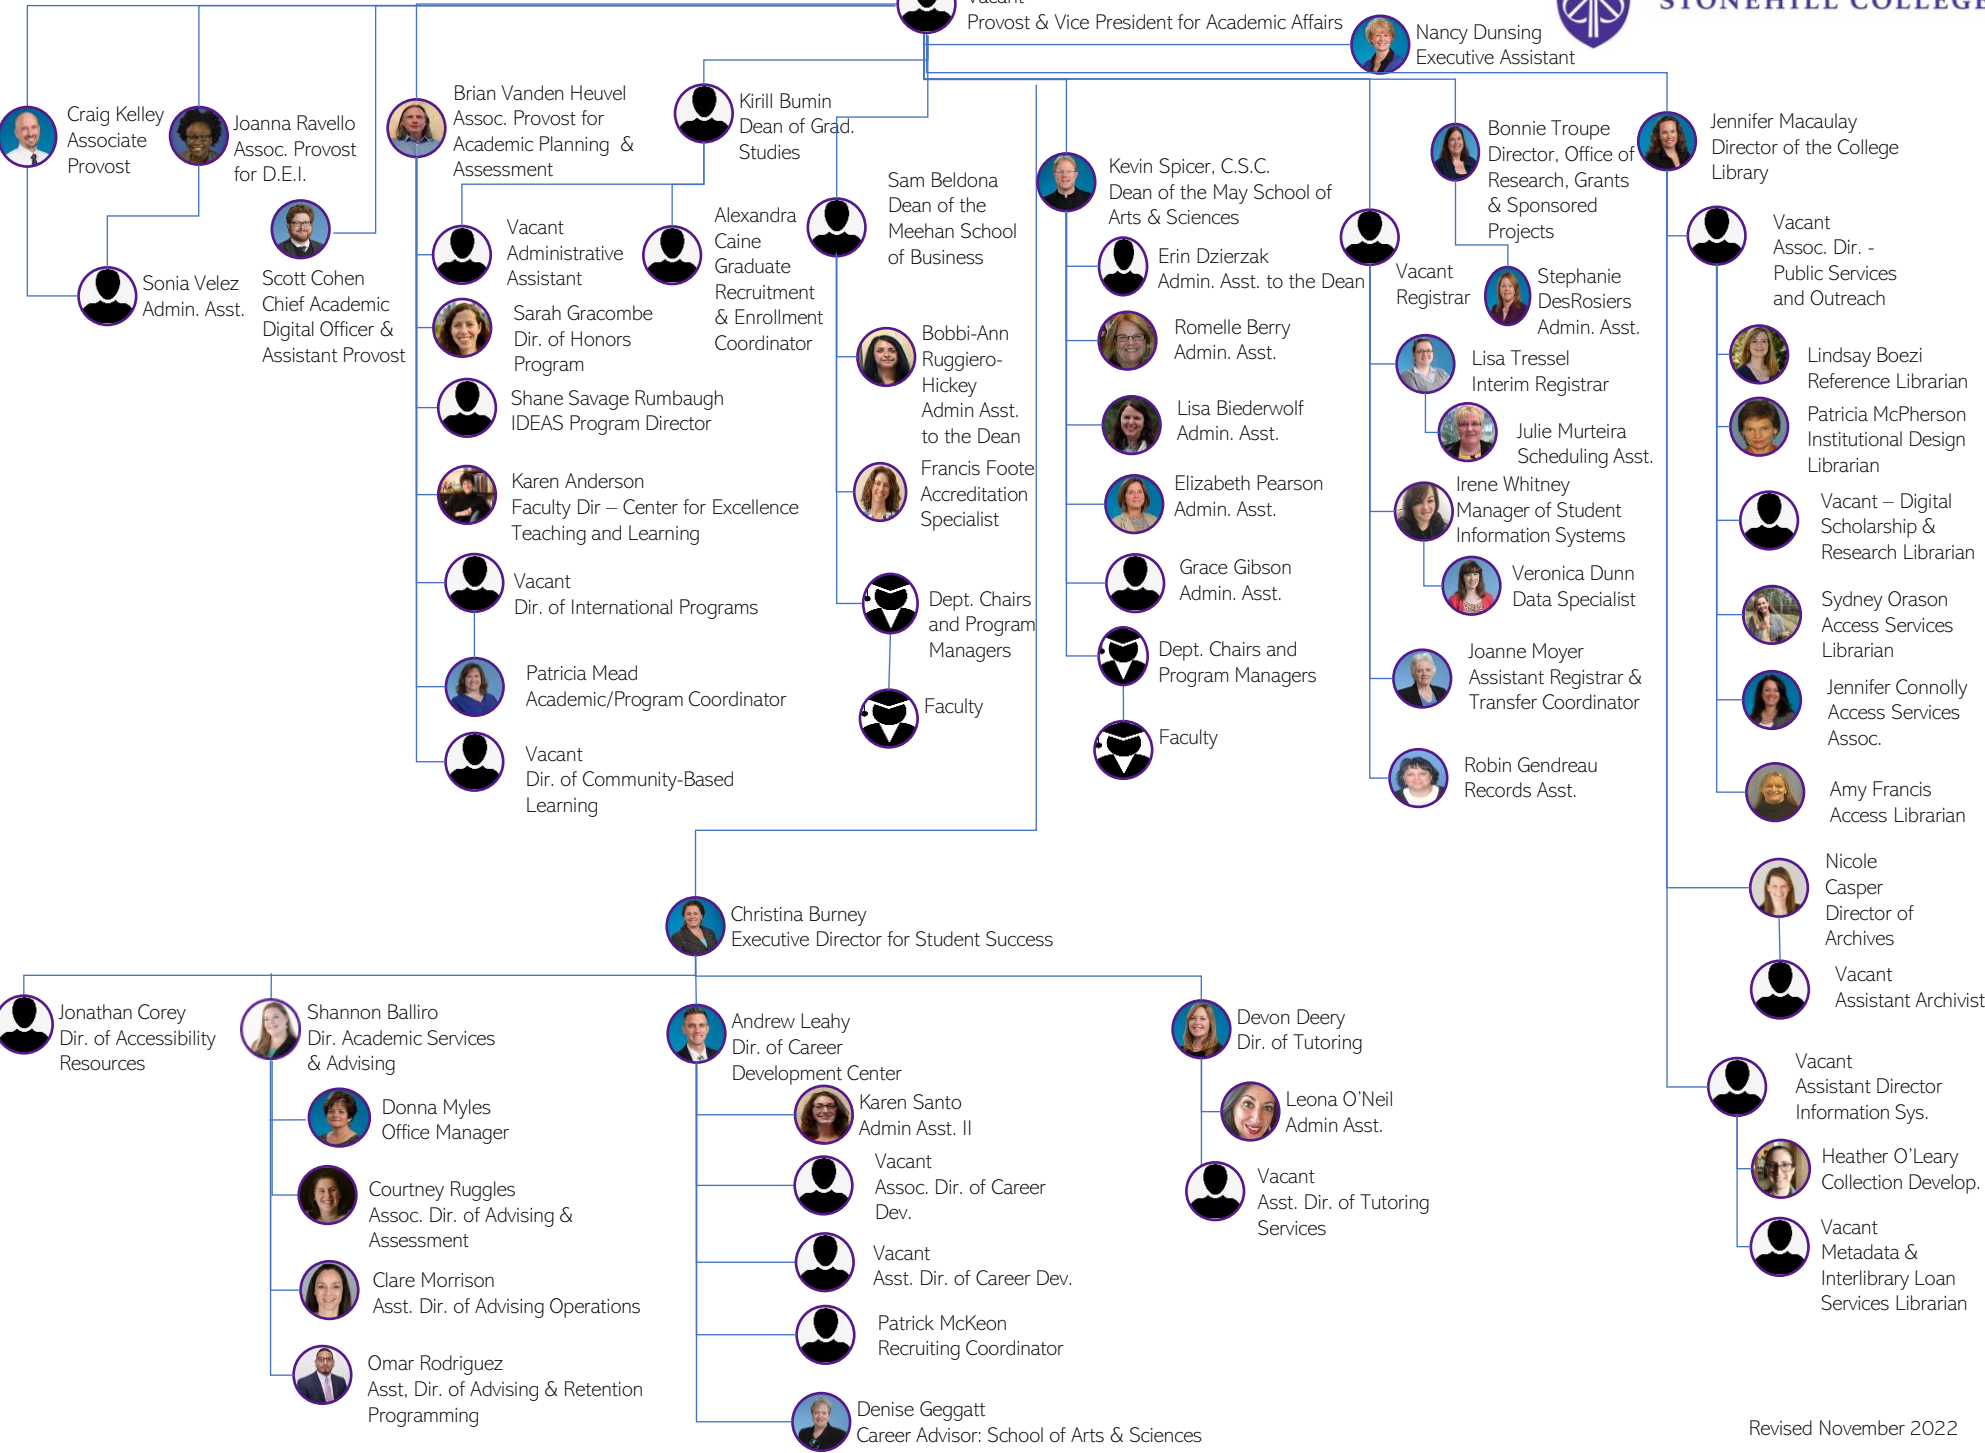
Vacant
Provost & Vice President for Academic Affairs

Nancy Dunsing
Executive Assistant

STONEHILL COLLEGE

Craig Kelley
Associate Provost

Joanna Ravello
Assoc. Provost for D.E.I.

Sonia Velez
Admin. Asst.

Scott Cohen
Chief Academic Digital Officer & Assistant Provost

Brian Vanden Heuvel
Assoc. Provost for Academic Planning & Assessment

Kirill Bumin
Dean of Grad. Studies

Vacant
Administrative Assistant

Alexandra Caine
Graduate Recruitment & Enrollment Coordinator

Sarah Gracombe
Dir. of Honors Program

Shane Savage Rumbaugh
IDEAS Program Director

Karen Anderson
Faculty Dir – Center for Excellence Teaching and Learning

Vacant
Dir. of International Programs

Patricia Mead
Academic/Program Coordinator

Vacant
Dir. of Community-Based Learning

Sam Beldona
Dean of the Meehan School of Business

Bobbi-Ann Ruggiero-Hickey
Admin Asst. to the Dean

Francis Foote
Accreditation Specialist

Dept. Chairs and Program Managers

Faculty

Kevin Spicer, C.S.C.
Dean of the May School of Arts & Sciences

Erin Dzierzak
Admin. Asst. to the Dean

Romelle Berry
Admin. Asst.

Lisa Biederwolf
Admin. Asst.

Elizabeth Pearson
Admin. Asst.

Grace Gibson
Admin. Asst.

Dept. Chairs and Program Managers

Faculty

Vacant
Registrar

Bonnie Troupe
Director, Office of Research, Grants & Sponsored Projects

Stephanie DesRosiers
Admin. Asst.

Lisa Tressel
Interim Registrar

Julie Murteira
Scheduling Asst.

Irene Whitney
Manager of Student Information Systems

Veronica Dunn
Data Specialist

Joanne Moyer
Assistant Registrar & Transfer Coordinator

Robin Gendreau
Records Asst.

Jennifer Macaulay
Director of the College Library

Vacant
Assoc. Dir. - Public Services and Outreach

Lindsay Boezi
Reference Librarian

Patricia McPherson
Institutional Design Librarian

Vacant – Digital Scholarship & Research Librarian

Sydney Orason
Access Services Librarian

Jennifer Connolly
Access Services Assoc.

Amy Francis
Access Librarian

Nicole Casper
Director of Archives

Vacant
Assistant Archivist

Vacant
Assistant Director Information Sys.

Heather O'Leary
Collection Develop.

Vacant
Metadata & Interlibrary Loan Services Librarian

Christina Burney
Executive Director for Student Success

Jonathan Corey
Dir. of Accessibility Resources

Shannon Balliro
Dir. Academic Services & Advising

Donna Myles
Office Manager

Courtney Ruggles
Assoc. Dir. of Advising & Assessment

Clare Morrison
Asst. Dir. of Advising Operations

Omar Rodriguez
Asst, Dir. of Advising & Retention Programming

Andrew Leahy
Dir. of Career Development Center

Karen Santo
Admin Asst. II

Vacant
Assoc. Dir. of Career Dev.

Vacant
Asst. Dir. of Career Dev.

Patrick McKeon
Recruiting Coordinator

Denise Geggatt
Career Advisor: School of Arts & Sciences

Devon Deery
Dir. of Tutoring

Leona O'Neil
Admin Asst.

Vacant
Asst. Dir. of Tutoring Services

Revised November 2022